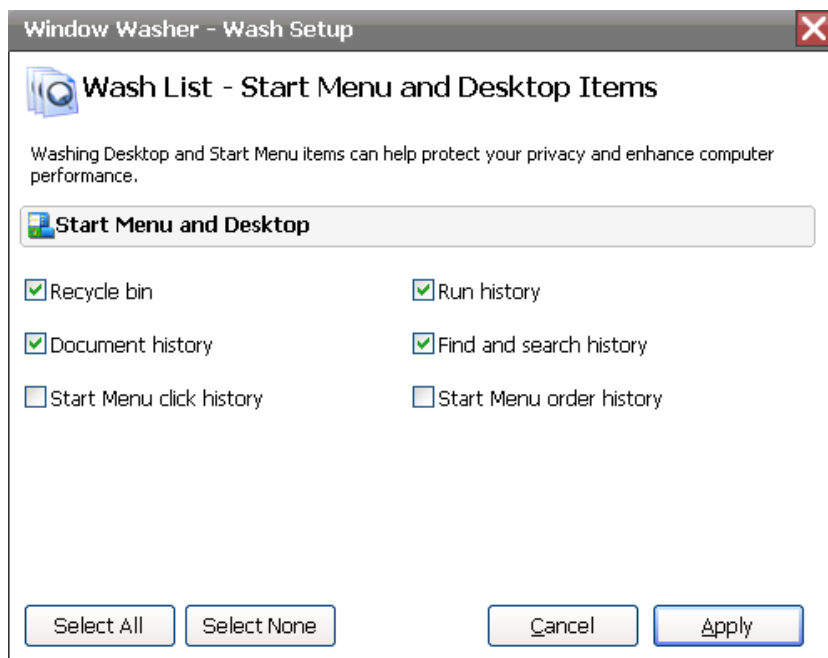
Window Washer - Wash Setup

Wash List - Start Menu and Desktop Items

Washing Desktop and Start Menu items can help protect your privacy and enhance computer performance.

Start Menu and Desktop

Recycle bin

Run history

Document history

Find and search history

Start Menu click history

Start Menu order history

Select All

Select None

Cancel

Apply